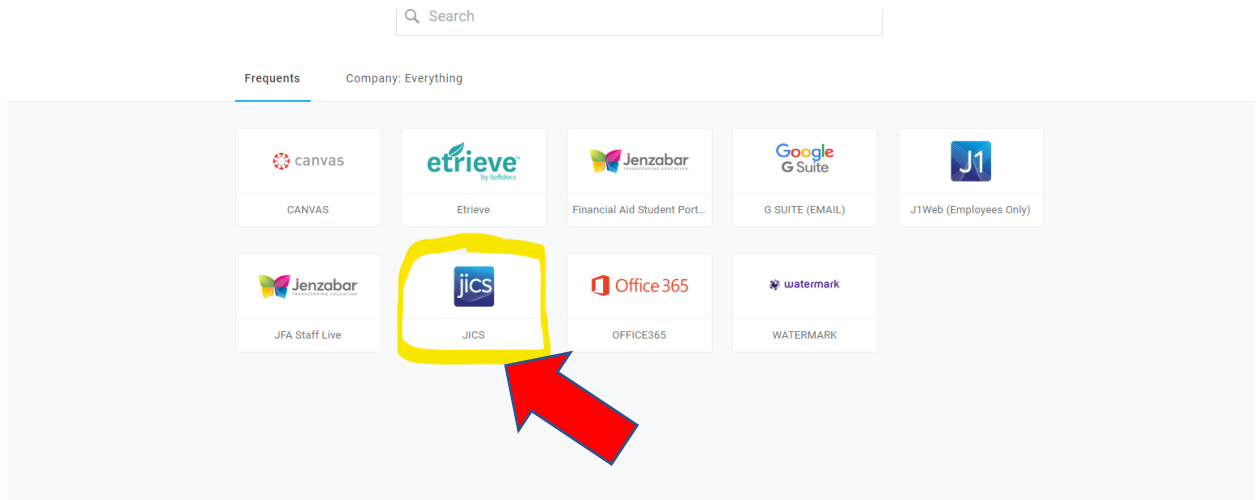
Search

Frequents

Company: Everything

canvas

CANVAS

etrieve by Softdocs

Etrieve

Jenzabar TRANSCENDING EDUCATION

Financial Aid Student Port...

Google G Suite

G SUITE (EMAIL)

J1

J1Web (Employees Only)

Jenzabar TRANSCENDING EDUCATION

JFA Staff Live

jics

JICS

Office 365

OFFICE365

watermark

WATERMARK